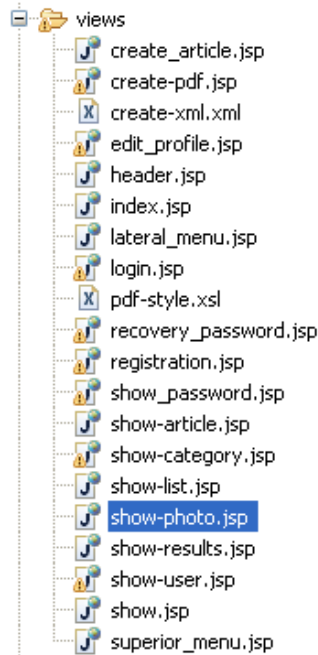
views
create_article.jsp
create-pdf.jsp
create-xml.xml
edit_profile.jsp
header.jsp
index.jsp
lateral_menu.jsp
login.jsp
pdf-style.xsl
recovery_password.jsp
registration.jsp
show_password.jsp
show-article.jsp
show-category.jsp
show-list.jsp
show-photo.jsp
show-results.jsp
show-user.jsp
show.jsp
superior_menu.jsp